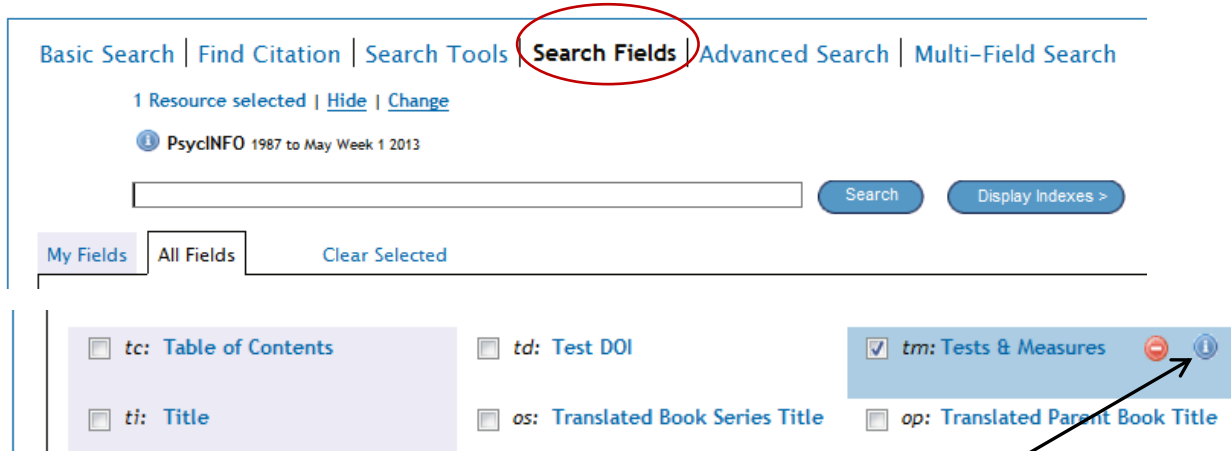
Basic Search | Find Citation | Search Tools | Search Fields | Advanced Search | Multi-Field Search

1 Resource selected | Hide | Change

PsycINFO 1987 to May Week 1 2013

Search

Display Indexes >

My Fields

All Fields

Clear Selected

tc: Table of Contents

td: Test DOI

tm: Tests & Measures

ti: Title

os: Translated Book Series Title

op: Translated Parent Book Title